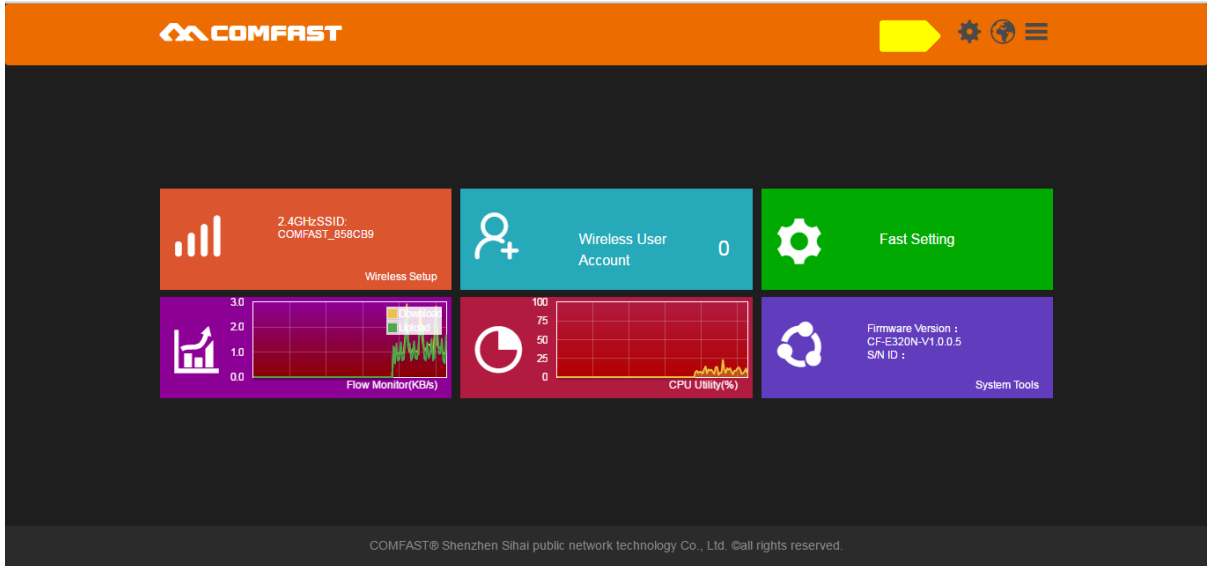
COMFAST

2.4GHzSSID:
COMFAST_858CB9

Wireless Setup

Wireless User Account

0

Fast Setting

3.0
2.0
1.0
0.0

Download
Upload

Flow Monitor(KB/s)

100
75
50
25
0

CPU Utility(%)

Firmware Version :
CF-E320N-V1.0.0.5
S/N ID :

System Tools

COMFAST® Shenzhen Sihai public network technology Co., Ltd. ©all rights reserved.